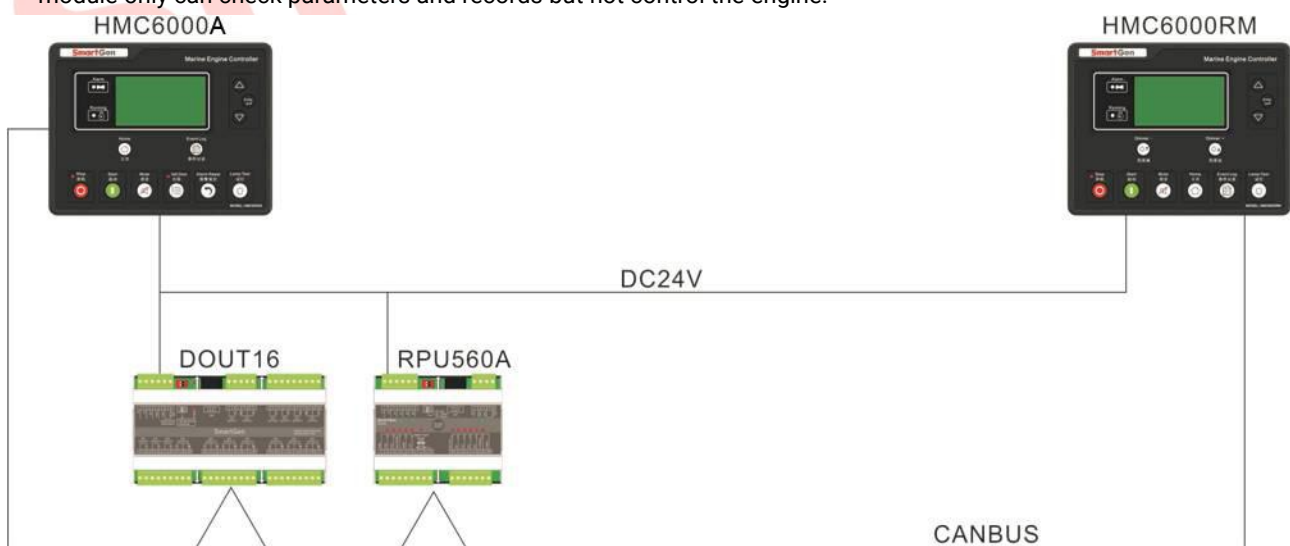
module only can check parameters and records but not control the engine.

HMC6000A

SmartGen
Marine Engine Controller
Alarm
Running
Home
Event Log
Stop
Start
Mute
Idle Speed
Alarm Reset
Lamp Test

HMC6000RM

SmartGen
Marine Engine Controller
Alarm
Running
Stop
Start
Mute
Home
Event Log
Lamp Test

DC24V

DOUT16

SmartGen

RPU560A

CANBUS